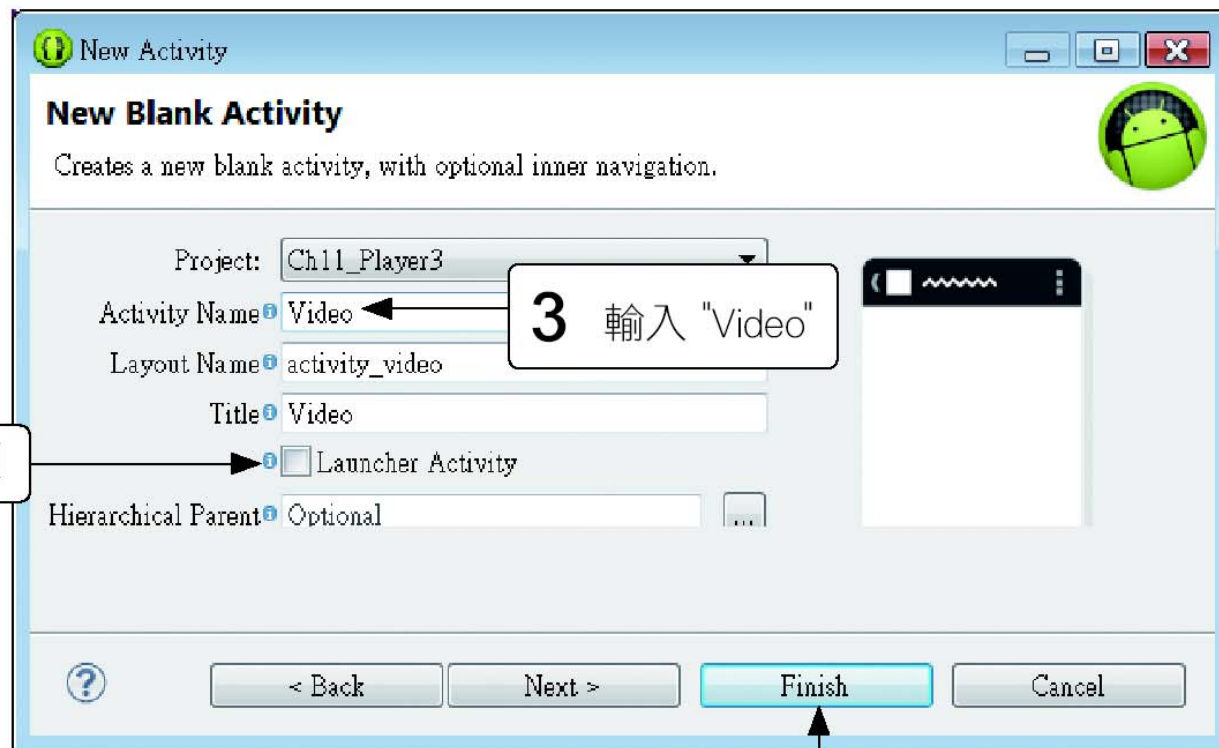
New Activity

New Blank Activity

Creates a new blank activity, with optional inner navigation.

Project: Ch11_Player3

Activity Name Video

3 輸入 "Video"

Layout Name activity_video

Title Video

Launcher Activity

Hierarchical Parent Optional

...

?

< Back

Next >

Finish

Cancel